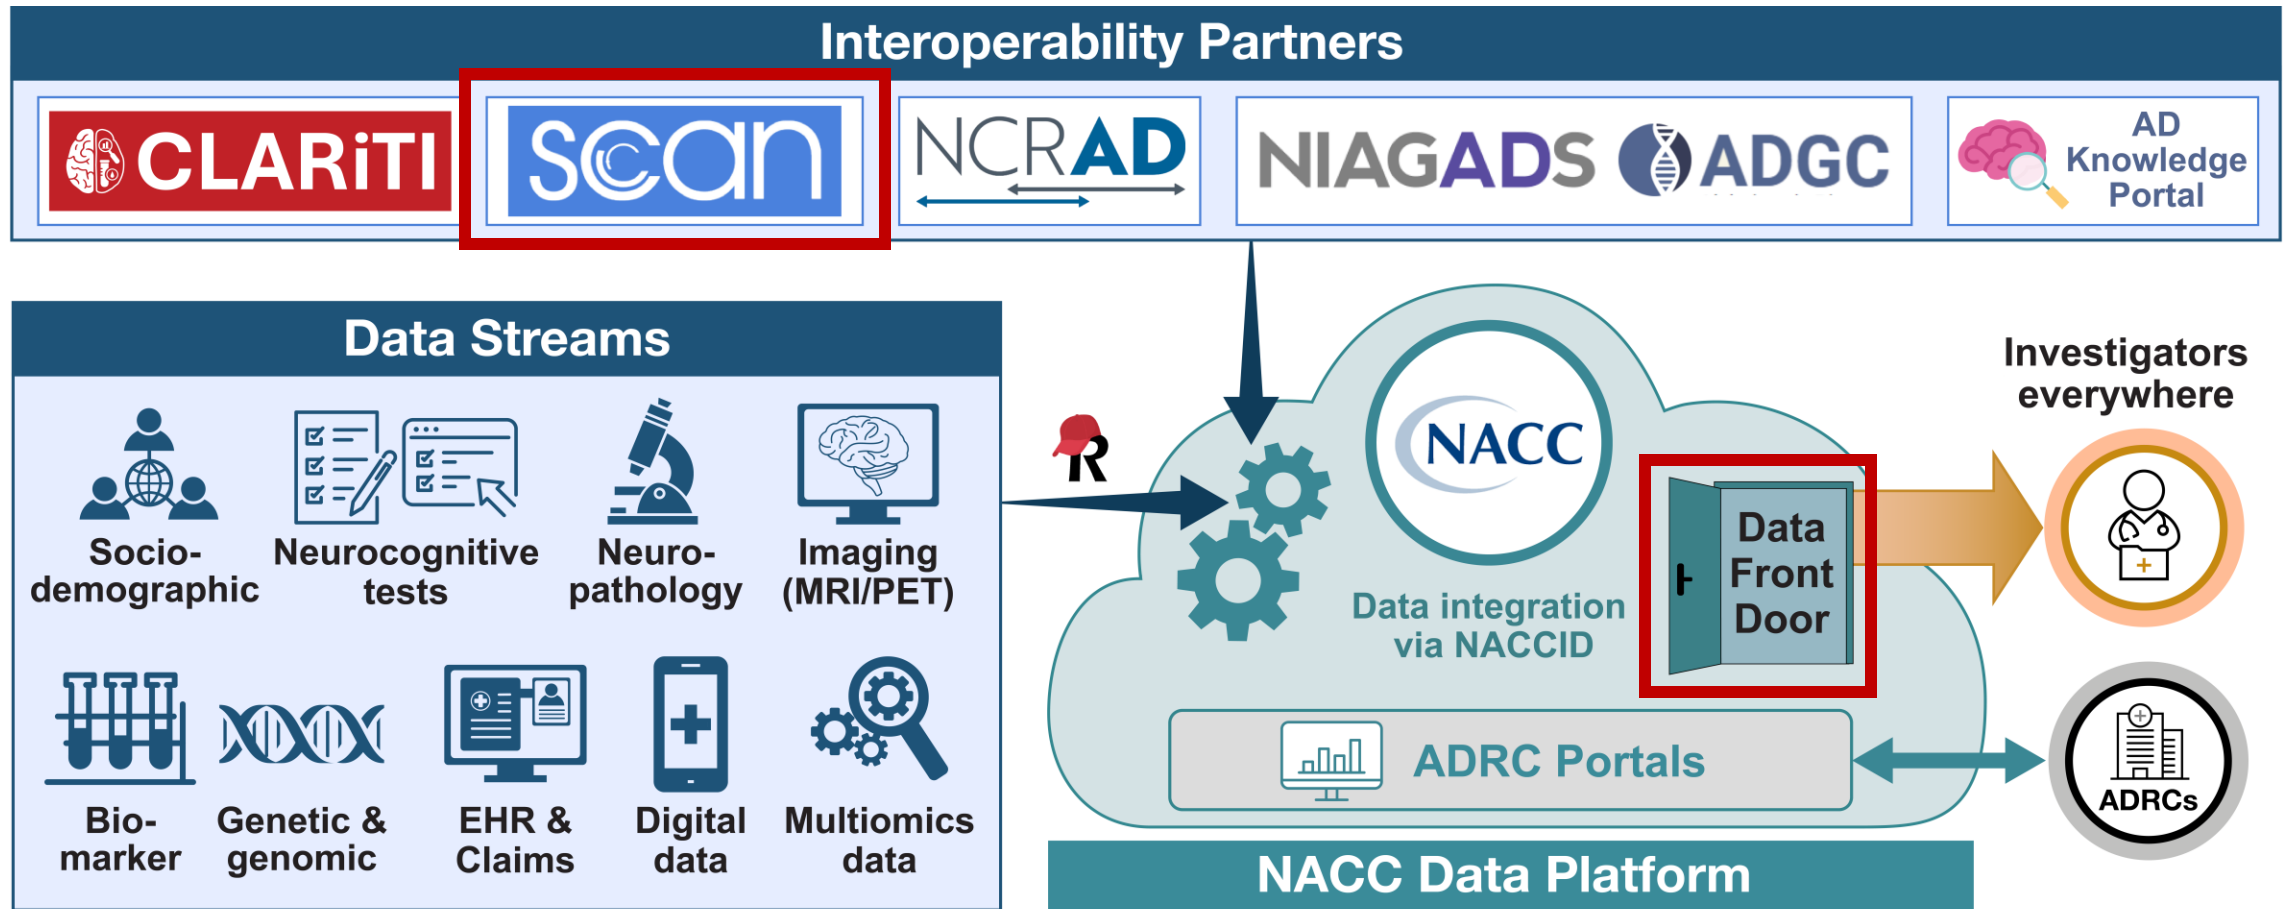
Interoperability Partners

CLARiTI

SCAN

NCRAD

NIAGADS

ADGC

AD Knowledge Portal

Data Streams

Socio-demographic

Neurocognitive tests

Neuro-pathology

Imaging (MRI/PET)

Bio-marker

Genetic & genomic

EHR & Claims

Digital data

Multiomics data

R

NACC

Data integration via NACCID

Data Front Door

Investigators everywhere

ADRC Portals

ADRCs

NACC Data Platform